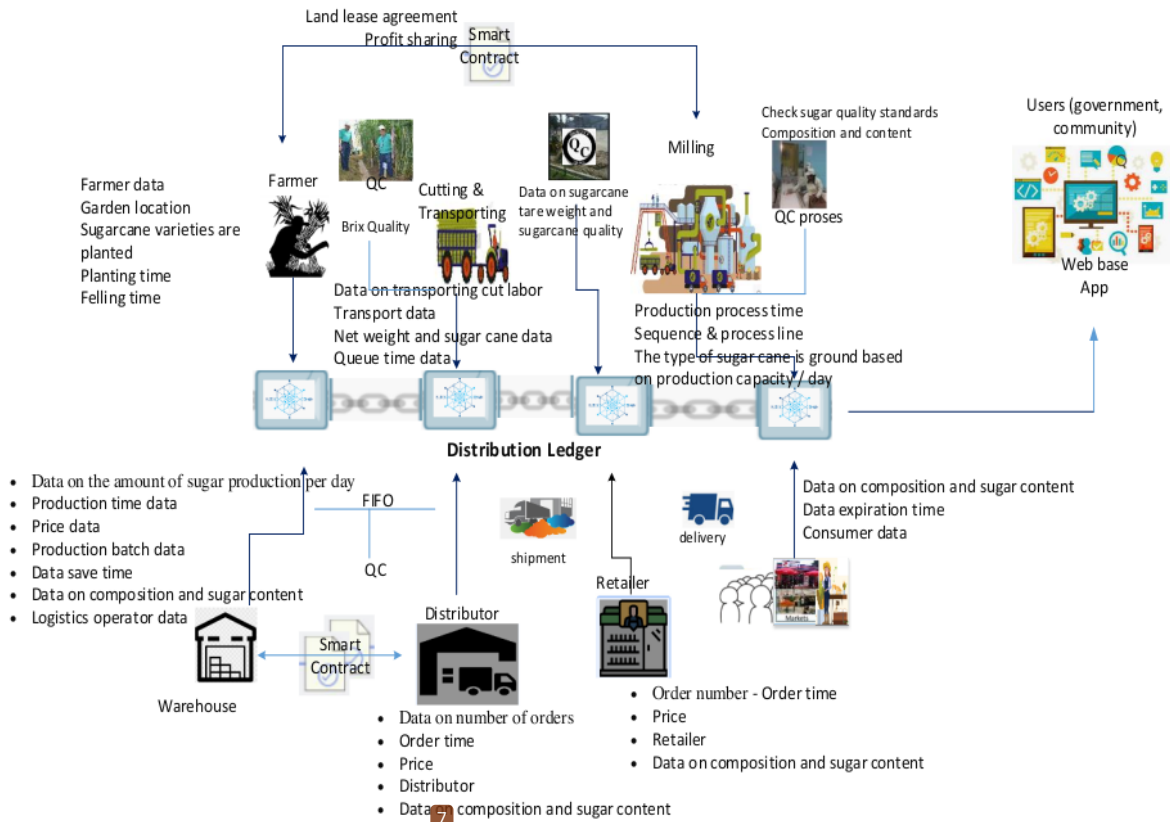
Land lease agreement
Profit sharing
Smart Contract

Farmer data
Garden location
Sugarcane varieties are planted
Planting time
Felling time

Farmer

QC
Brix Quality

Cutting & Transporting

Data on sugarcane tare weight and sugarcane quality

Milling

Check sugar quality standards
Composition and content
QC proses

Users (government, community)
Web base App

Data on transporting cut labor
Transport data
Net weight and sugar cane data
Queue time data

Production process time
Sequence & process line
The type of sugar cane is ground based on production capacity / day

Distribution Ledger

- Data on the amount of sugar production per day
- Production time data
- Price data
- Production batch data
- Data save time
- Data on composition and sugar content
- Logistics operator data

FIFO
QC

shipment
delivery

Data on composition and sugar content
Data expiration time
Consumer data

Retailer
Markets

Distributor
Smart Contract
Warehouse

- Data on number of orders
- Order time
- Price
- Distributor
- Data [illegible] composition and sugar content

- Order number - Order time
- Price
- Retailer
- Data on composition and sugar content